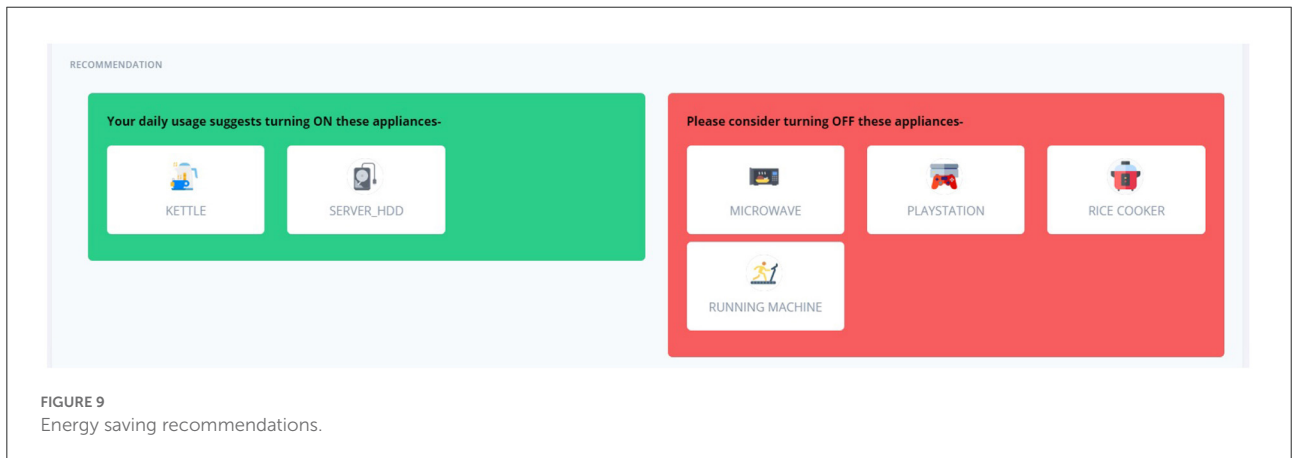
RECOMMENDATION

Your daily usage suggests turning ON these appliances-

KETTLE

SERVER_HDD

Please consider turning OFF these appliances-

MICROWAVE

PLAYSTATION

RICE COOKER

RUNNING MACHINE

FIGURE 9
Energy saving recommendations.